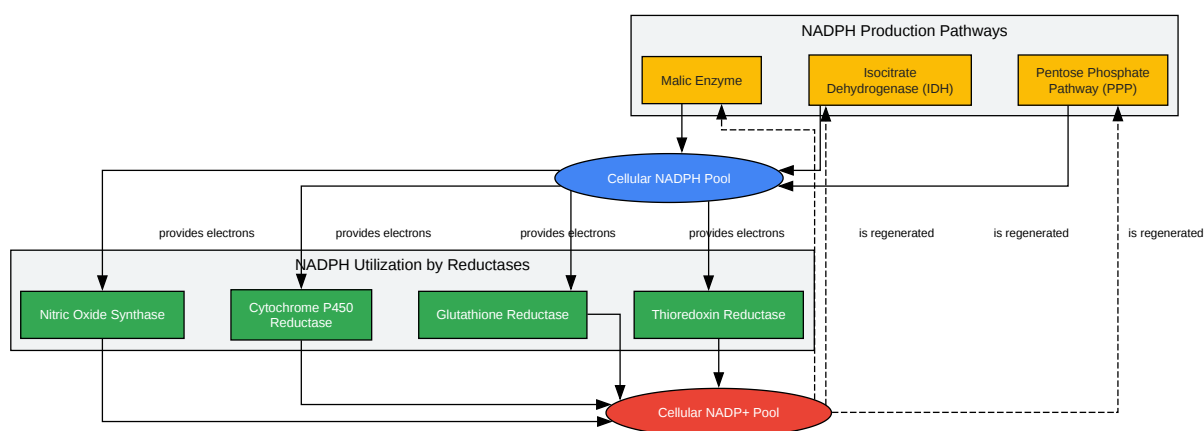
NADPH Production Pathways

Malic Enzyme

Isocitrate Dehydrogenase (IDH)

Pentose Phosphate Pathway (PPP)

Cellular NADPH Pool

provides electrons

provides electrons

provides electrons

provides electrons

is regenerated

is regenerated

is regenerated

NADPH Utilization by Reductases

Nitric Oxide Synthase

Cytochrome P450 Reductase

Glutathione Reductase

Thioredoxin Reductase

Cellular NADP+ Pool